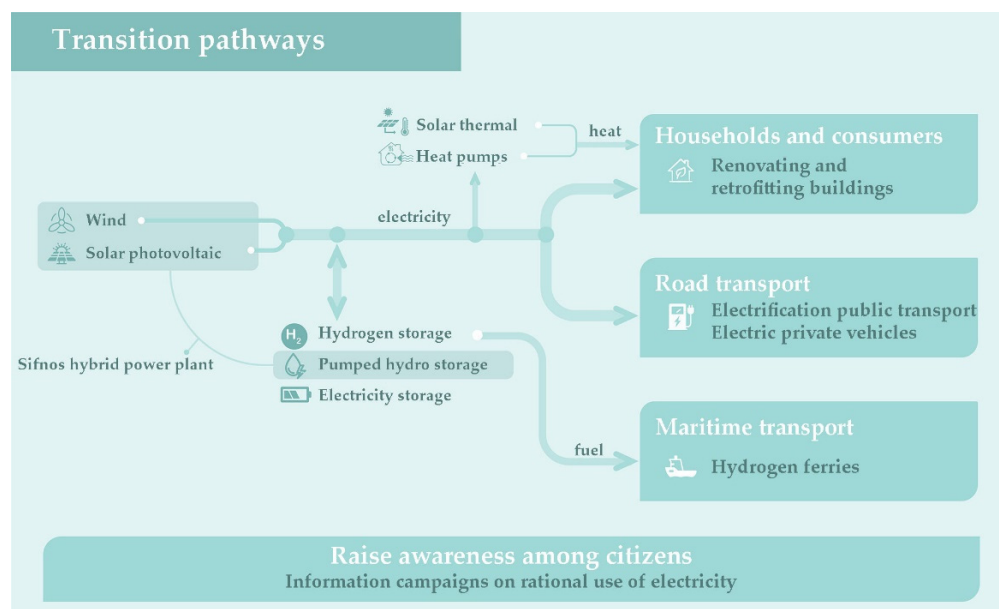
Transition pathways

Solar thermal

Heat pumps

heat

Households and consumers

Renovating and retrofitting buildings

Wind

Solar photovoltaic

electricity

Road transport

Electrification public transport
Electric private vehicles

$H_2$ Hydrogen storage

Sifnos hybrid power plant

Pumped hydro storage

Electricity storage

fuel

Maritime transport

Hydrogen ferries

Raise awareness among citizens
Information campaigns on rational use of electricity